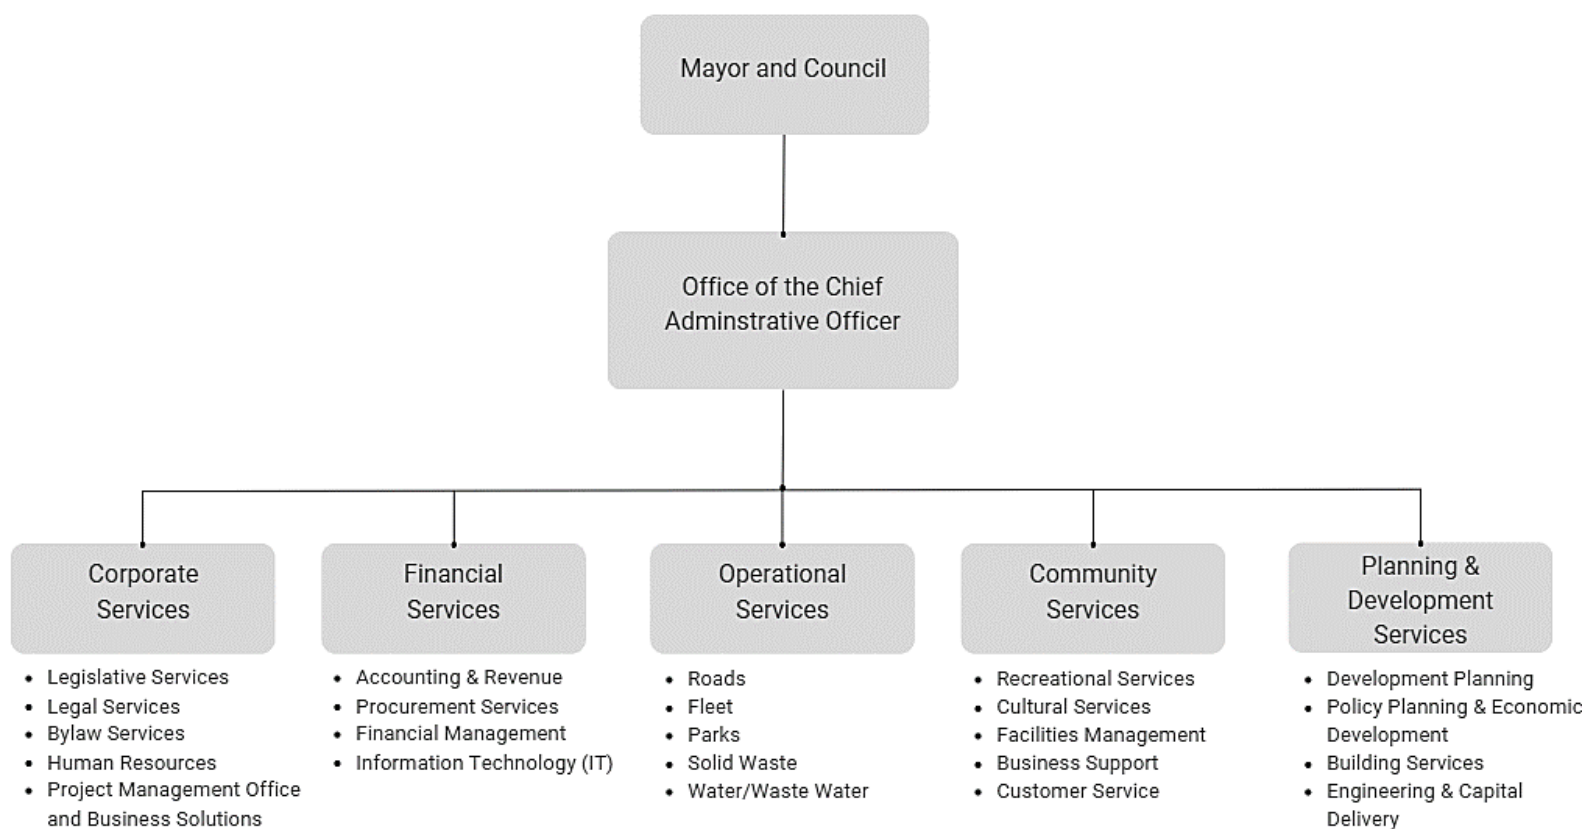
Mayor and Council

Office of the Chief Adminstrative Officer

Corporate Services

- Legislative Services
- Legal Services
- Bylaw Services
- Human Resources
- Project Management Office and Business Solutions

Financial Services

- Accounting & Revenue
- Procurement Services
- Financial Management
- Information Technology (IT)

Operational Services

- Roads
- Fleet
- Parks
- Solid Waste
- Water/Waste Water

Community Services

- Recreational Services
- Cultural Services
- Facilities Management
- Business Support
- Customer Service

Planning & Development Services

- Development Planning
- Policy Planning & Economic Development
- Building Services
- Engineering & Capital Delivery